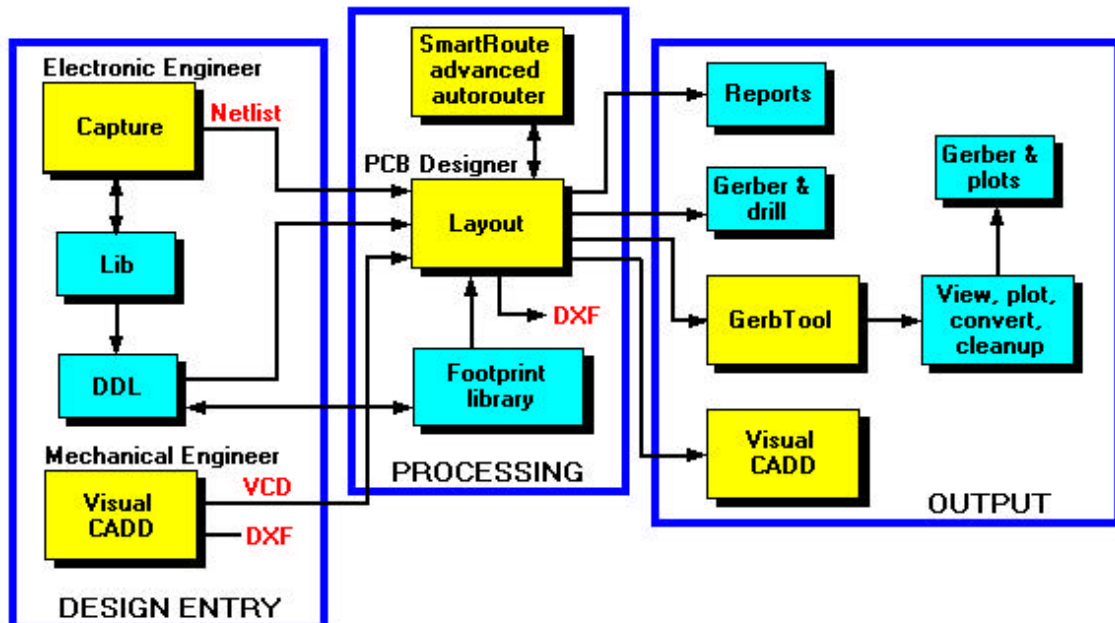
Electronic Engineer
Capture
Netlist
Lib
DDL
Mechanical Engineer
Visual CADD
VCD
DXF
DESIGN ENTRY

SmartRoute advanced autorouter
PCB Designer
Layout
DXF
Footprint library
PROCESSING

Reports
Gerber & drill
Gerber & plots
GerbTool
View, plot, convert, cleanup
Visual CADD
OUTPUT